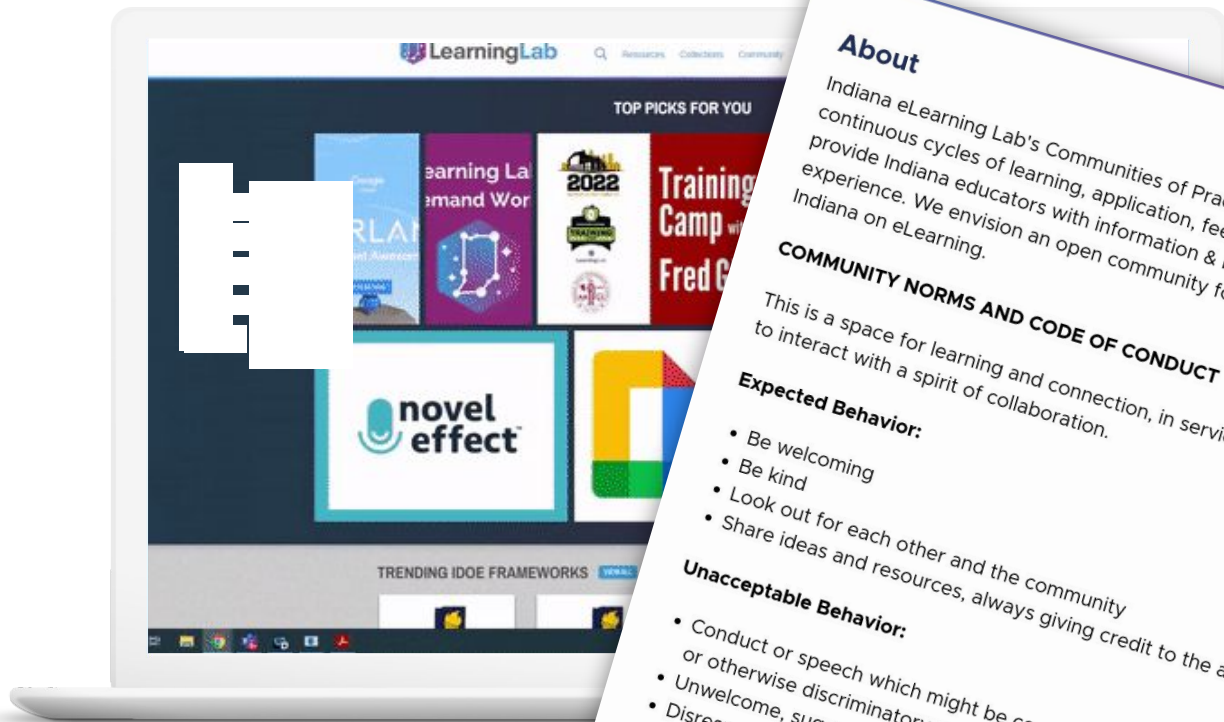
LearningLab

Resources Collections Community

TOP PICKS FOR YOU

earning La
emand Wor

2022

Training
Camp
Fred G

novel effect

TRENDING IDOE FRAMEWORKS

About

Indiana eLearning Lab's Communities of Pra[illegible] continuous cycles of learning, application, fee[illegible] provide Indiana educators with information & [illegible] experience. We envision an open community f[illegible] Indiana on eLearning.

COMMUNITY NORMS AND CODE OF CONDUCT

This is a space for learning and connection, in servi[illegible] to interact with a spirit of collaboration.

Expected Behavior:

• Be welcoming
• Be kind
• Look out for each other and the community
• Share ideas and resources, always giving credit to the a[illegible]

Unacceptable Behavior:

• Conduct or speech which might be c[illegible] or otherwise discriminator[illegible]
• Unwelcome, su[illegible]
• Disre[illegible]